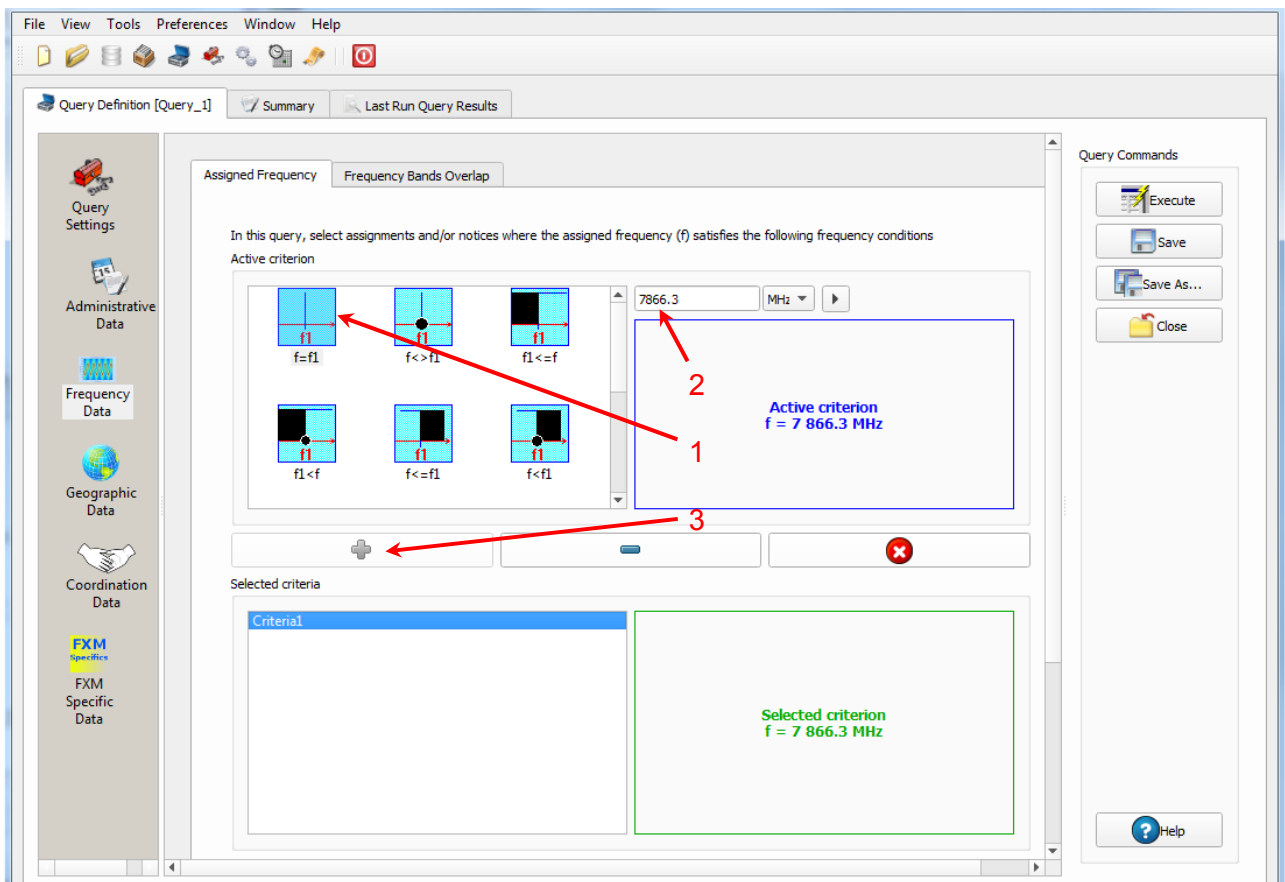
File View Tools Preferences Window Help

Query Definition [Query_1]
Summary
Last Run Query Results

Query Settings
Administrative Data
Frequency Data
Geographic Data
Coordination Data
FXM Specifics
FXM Specific Data

Assigned Frequency
Frequency Bands Overlap

In this query, select assignments and/or notices where the assigned frequency (f) satisfies the following frequency conditions

Active criterion

f1
f=f1
f1
f<>f1
f1
f1<=f
f1
f1<f
f1
f<=f1
f1
f<f1

7866.3
MHz

2

Active criterion
f = 7 866.3 MHz

1

3

Selected criteria

Criteria1

Selected criterion
f = 7 866.3 MHz

Query Commands
Execute
Save
Save As...
Close
Help